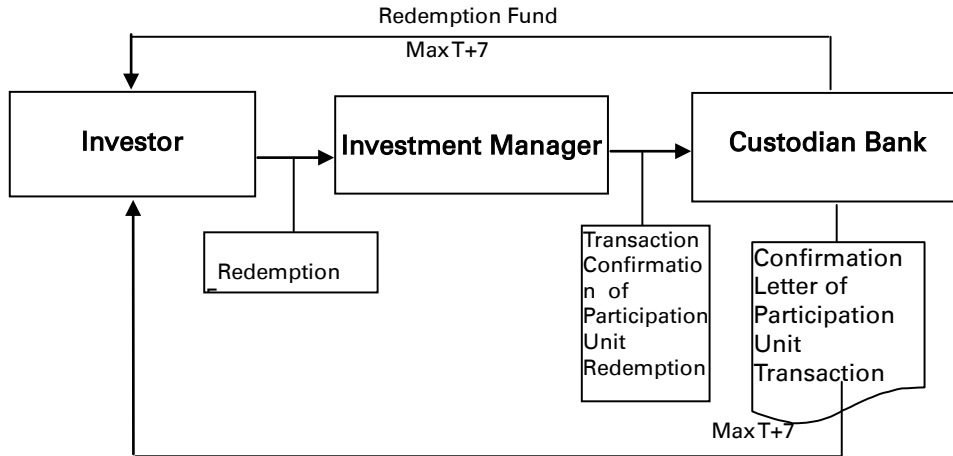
Redemption Fund

Max T+7

Investor

Investment Manager

Custodian Bank

Redemption

Transaction Confirmation of Participation Unit Redemption

Confirmation Letter of Participation Unit Transaction

Max T+7